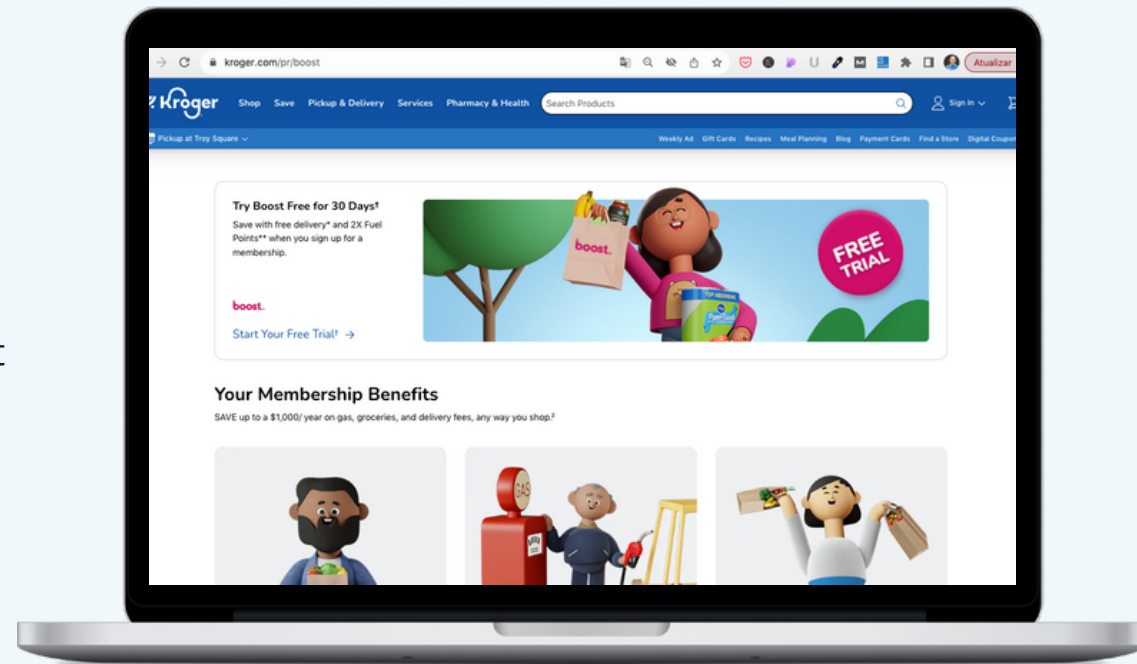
kroger.com/pr/boost

Atualizar

Kroger Shop Save Pickup & Delivery Services Pharmacy & Health Search Products Sign In

Pickup at Troy Square

Weekly Ad Gift Cards Recipes Meal Planning Blog Payment Cards Find a Store Digital Coupons

Try Boost Free for 30 Days†

Save with free delivery* and 2X Fuel Points** when you sign up for a membership.

boost

Start Your Free Trial† →

boost

FREE TRIAL

Your Membership Benefits

SAVE up to a \$1,000/ year on gas, groceries, and delivery fees, any way you shop.‡

GAS